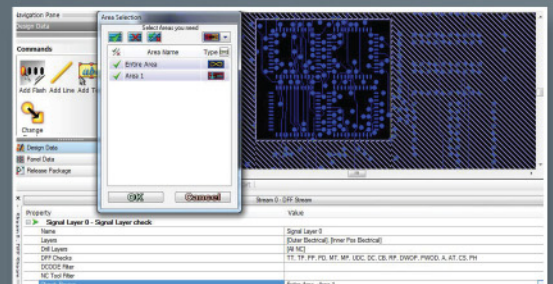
avigation Pane
esign Data
Commands
Add Flash
Add Line
Add T
Change
Design Data
Panel Data
Release Package

Area Selection
Select Areas you need
| | Area Name | Type |
|---|---|---|
| ✓ | Entire Area | |
| ✓ | Area 1 | |

OK
Cancel

Stream 0 : DFF Stream
| Property | Value |
|---|---|
| Signal Layer 0 - Signal Layer check | |
| Name | Signal Layer 0 |
| Layers | [Outer Electrical], [Inner Pos Electrical] |
| Drill Layers | [All NC] |
| DFF Checks | TT, TP, PP, PD, MT, MP, UDC, DC, CB, RP, DWDP, PWDD, A, AT, CS, PH |
| DCODE Filter | |
| NC Tool filter | |